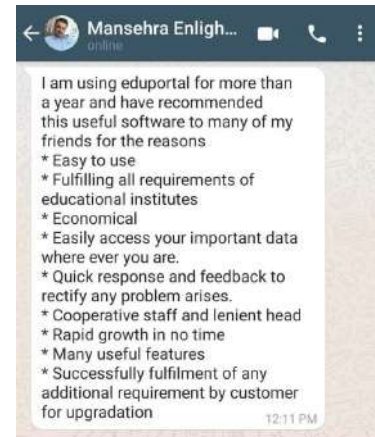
Mansehra Enligh...
online

I am using eduportal for more than a year and have recommended this useful software to many of my friends for the reasons
* Easy to use
* Fulfilling all requirements of educational institutes
* Economical
* Easily access your important data where ever you are.
* Quick response and feedback to rectify any problem arises.
* Cooperative staff and lenient head
* Rapid growth in no time
* Many useful features
* Successfully fulfilment of any additional requirement by customer for upgradation
12:11 PM